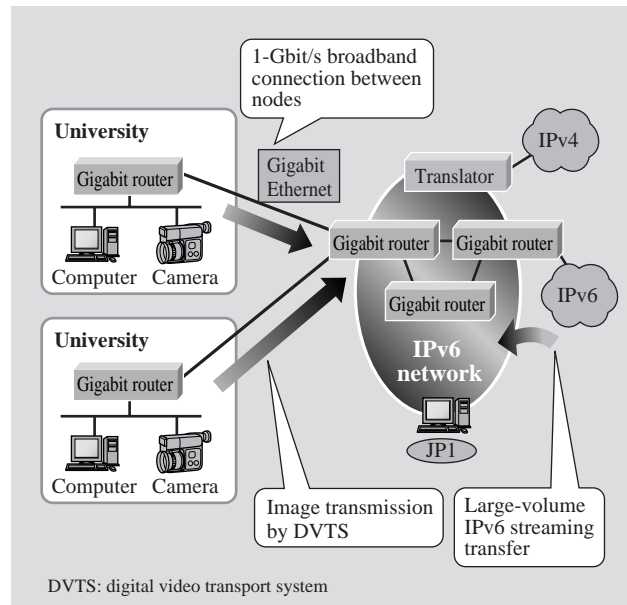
1-Gbit/s broadband connection between nodes

University

Gigabit router

Computer Camera

Gigabit Ethernet

IPv4

Translator

Gigabit router

Gigabit router

Gigabit router

IPv6

University

Gigabit router

Computer Camera

IPv6 network

JP1

Image transmission by DVTS

Large-volume IPv6 streaming transfer

DVTS: digital video transport system